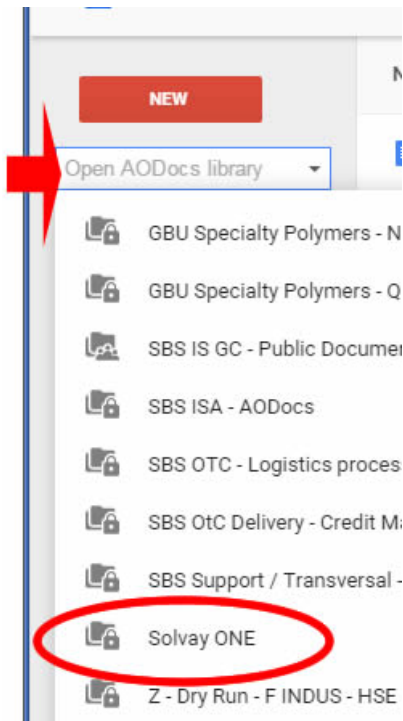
NEW

N

Open AODocs library

GBU Specialty Polymers - N

GBU Specialty Polymers - Q

SBS IS GC - Public Documer

SBS ISA - AODocs

SBS OTC - Logistics proces

SBS OtC Delivery - Credit M

SBS Support / Transversal -

Solvay ONE

Z - Dry Run - F INDUS - HSE